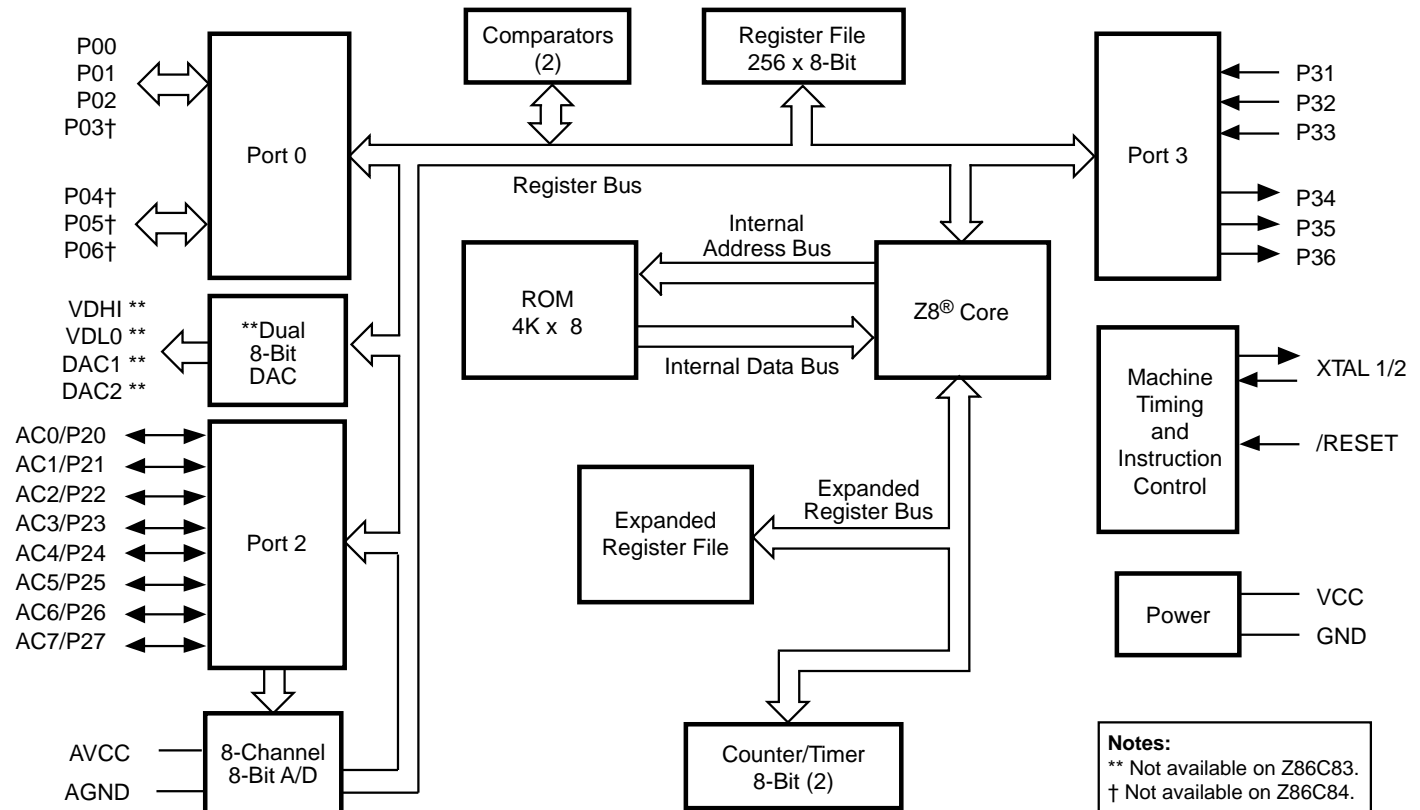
P00
P01
P02
P03†

Port 0

P04†
P05†
P06†

Comparators (2)

Register File 256 x 8-Bit

Port 3

P31
P32
P33
P34
P35
P36

Register Bus

Internal Address Bus

ROM 4K x 8

Internal Data Bus

Z8® Core

VDHI **
VDL0 **
DAC1 **
DAC2 **

**Dual 8-Bit DAC

Machine Timing and Instruction Control

XTAL 1/2

/RESET

AC0/P20
AC1/P21
AC2/P22
AC3/P23
AC4/P24
AC5/P25
AC6/P26
AC7/P27

Port 2

Expanded Register File

Expanded Register Bus

Power

VCC
GND

AVCC
AGND

8-Channel 8-Bit A/D

Counter/Timer 8-Bit (2)

Notes:
** Not available on Z86C83.
† Not available on Z86C84.